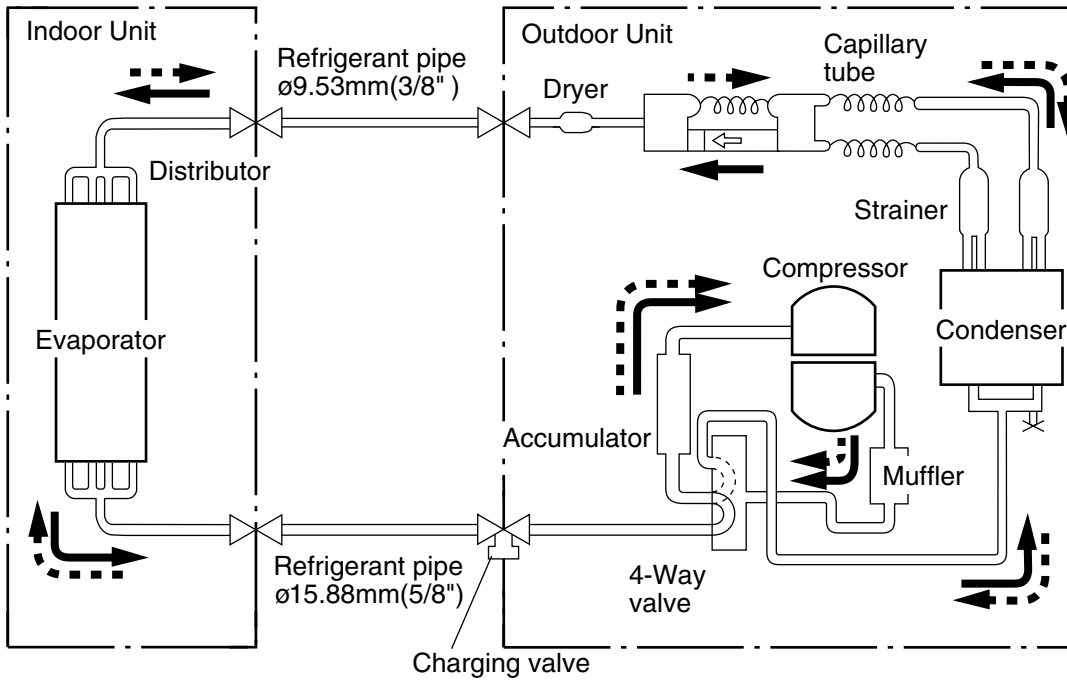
Indoor Unit

Refrigerant pipe
ø9.53mm(3/8" )

Outdoor Unit

Capillary tube

Dryer

Distributor

Strainer

Compressor

Evaporator

Condenser

Accumulator

Muffler

Refrigerant pipe
ø15.88mm(5/8")

4-Way valve

Charging valve